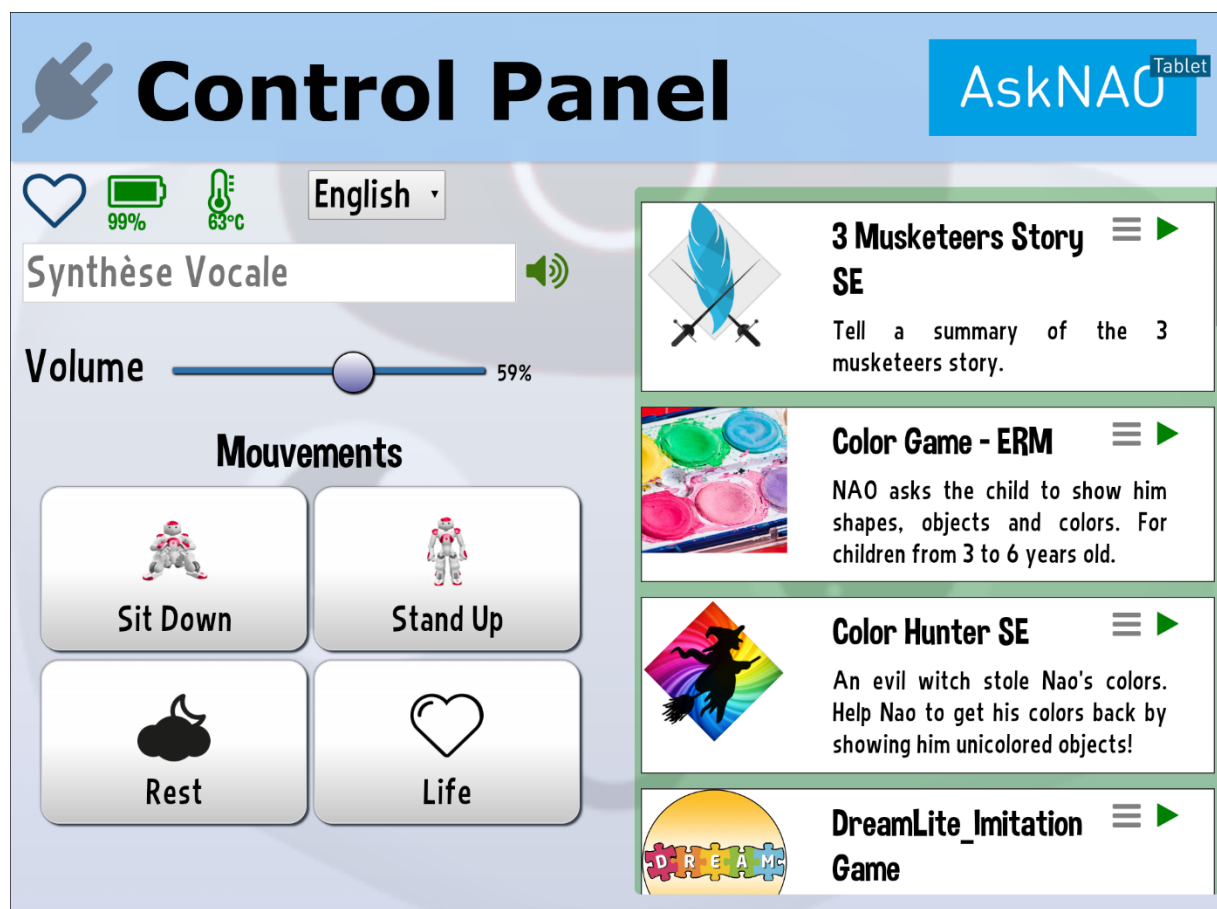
Control Panel

AskNAO Tablet

99%

63°C

English

Synthèse Vocale

Volume

59%

Mouvements

Sit Down

Stand Up

Rest

Life

3 Musketeers Story SE

Tell a summary of the 3 musketeers story.

Color Game - ERM

NAO asks the child to show him shapes, objects and colors. For children from 3 to 6 years old.

Color Hunter SE

An evil witch stole Nao's colors. Help Nao to get his colors back by showing him unicolored objects!

D R E A M

DreamLite_Imitation Game